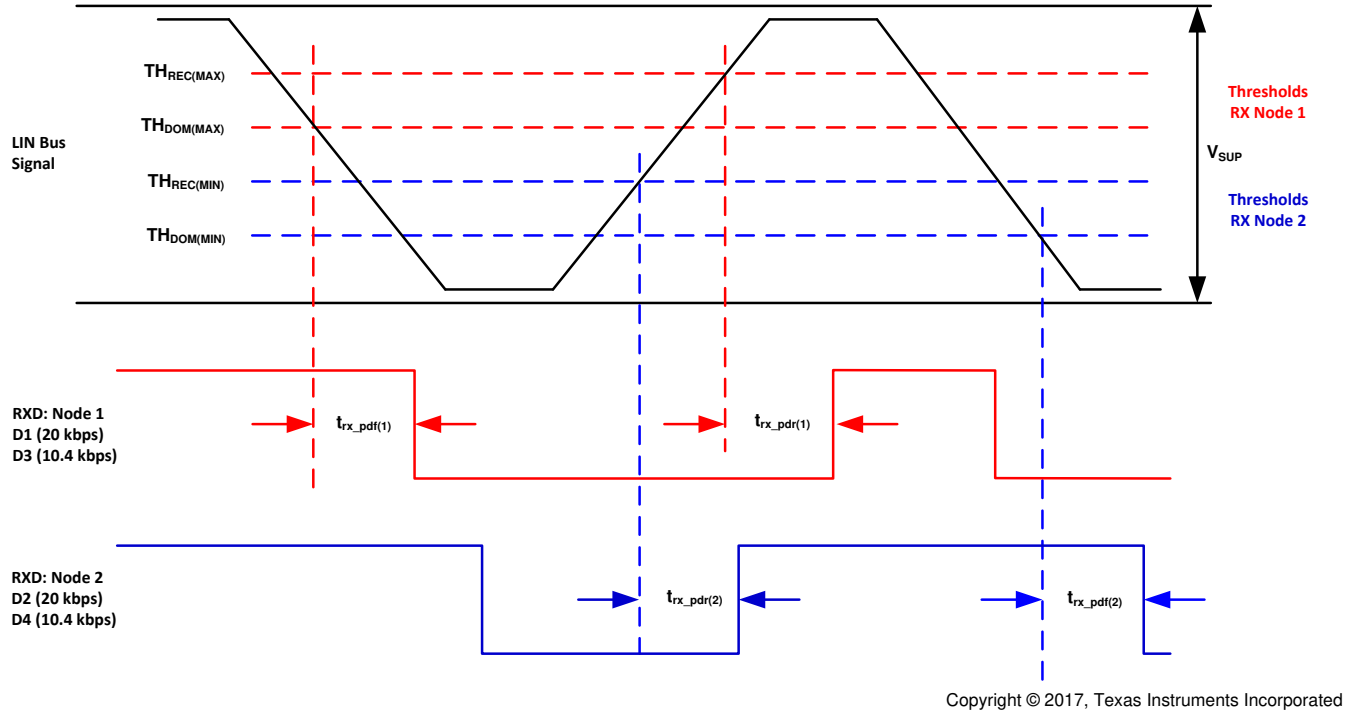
$TH_{REC(MAX)}$

$TH_{DOM(MAX)}$

LIN Bus Signal

$TH_{REC(MIN)}$

$TH_{DOM(MIN)}$

$V_{SUP}$

Thresholds RX Node 1

Thresholds RX Node 2

RXD: Node 1
D1 (20 kbps)
D3 (10.4 kbps)

$t_{rx\_pdf(1)}$

$t_{rx\_pdr(1)}$

RXD: Node 2
D2 (20 kbps)
D4 (10.4 kbps)

$t_{rx\_pdr(2)}$

$t_{rx\_pdf(2)}$

Copyright © 2017, Texas Instruments Incorporated